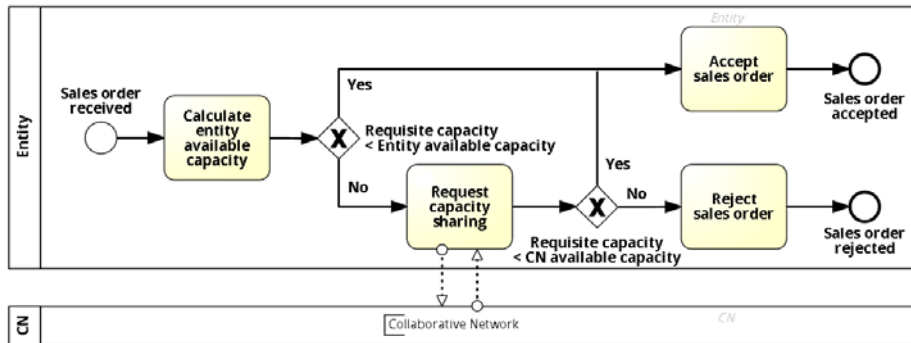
Entity

Entity

Sales order received

Calculate entity available capacity

Yes

Requisite capacity < Entity available capacity

No

Accept sales order

Sales order accepted

Request capacity sharing

Yes

No

Reject sales order

Sales order rejected

Requisite capacity < CN available capacity

CN

Collaborative Network

CN